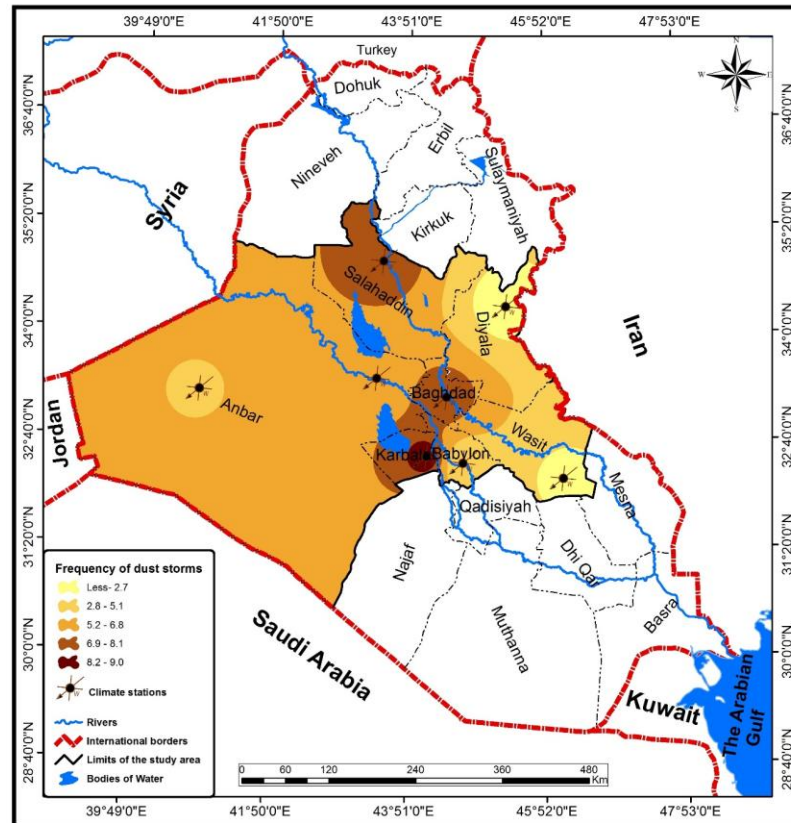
39°49'0"E 41°50'0"E 43°51'0"E 45°52'0"E 47°53'0"E

N
W E
S

Turkey
Dohuk
Erbil
Sulaymaniyah
Nineveh
Kirkuk
Syria
Salahaddin
Diyala
Iran
Anbar
Baghdad
Jordan
Wasit
Karbala
Babylon
Misan
Qadisiyah
Najaf
Dhi Qar
Muthanna
Basra
Saudi Arabia
Kuwait
The Arabian Gulf

36°40'0"N
35°20'0"N
34°0'0"N
32°40'0"N
31°20'0"N
30°0'0"N
28°40'0"N

Frequency of dust storms
Less- 2.7
2.8 - 5.1
5.2 - 6.8
6.9 - 8.1
8.2 - 9.0
Climate stations
Rivers
International borders
Limits of the study area
Bodies of Water

0 60 120 240 360 480 Km

39°49'0"E 41°50'0"E 43°51'0"E 45°52'0"E 47°53'0"E